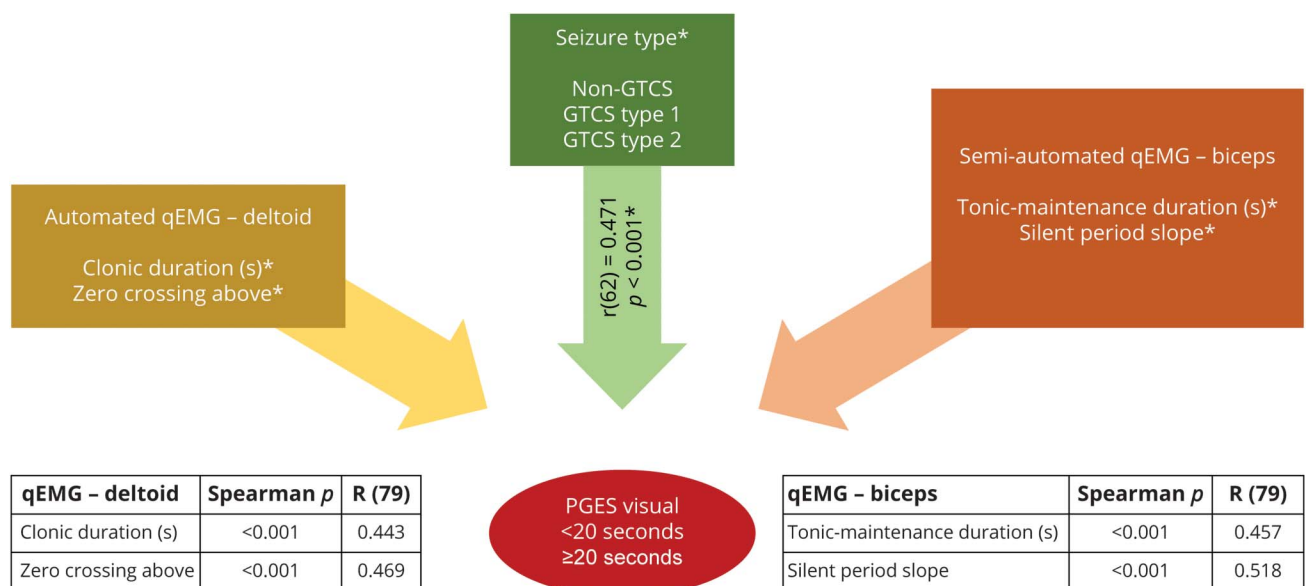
Seizure type*

Non-GTCS
GTCS type 1
GTCS type 2

Automated qEMG – deltoid

Clonic duration (s)*
Zero crossing above*

r(62) = 0.471
$p$ < 0.001*

Semi-automated qEMG – biceps

Tonic-maintenance duration (s)*
Silent period slope*

| qEMG – deltoid | Spearman $p$ | R (79) |
|---|---|---|
| Clonic duration (s) | <0.001 | 0.443 |
| Zero crossing above | <0.001 | 0.469 |

PGES visual
<20 seconds
≥20 seconds

| qEMG – biceps | Spearman $p$ | R (79) |
|---|---|---|
| Tonic-maintenance duration (s) | <0.001 | 0.457 |
| Silent period slope | <0.001 | 0.518 |